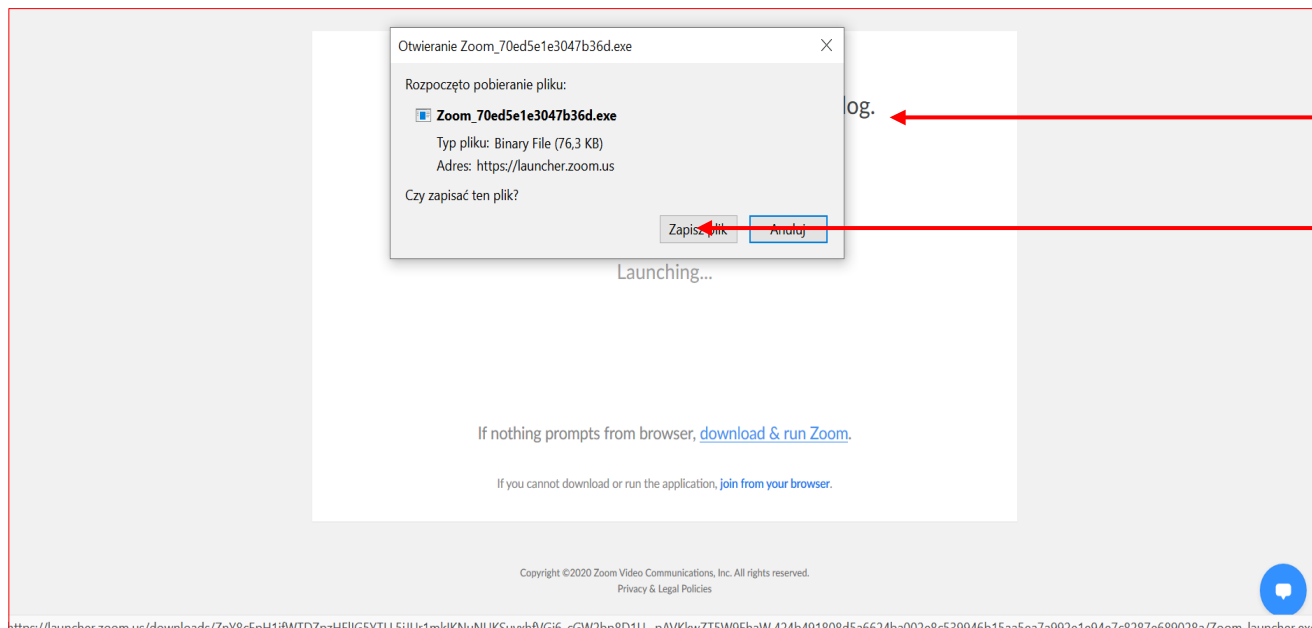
Otwieranie Zoom_70ed5e1e3047b36d.exe

Rozpoczęto pobieranie pliku:

Zoom_70ed5e1e3047b36d.exe

Typ pliku: Binary File (76,3 KB)

Adres: https://launcher.zoom.us

Czy zapisać ten plik?

Zapisz plik

Anuluj

log.

Launching...

If nothing prompts from browser, download & run Zoom.

If you cannot download or run the application, join from your browser.

Copyright ©2020 Zoom Video Communications, Inc. All rights reserved.

Privacy & Legal Policies

https://launcher.zoom.us/downloads/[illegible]/Zoom_launcher.exe